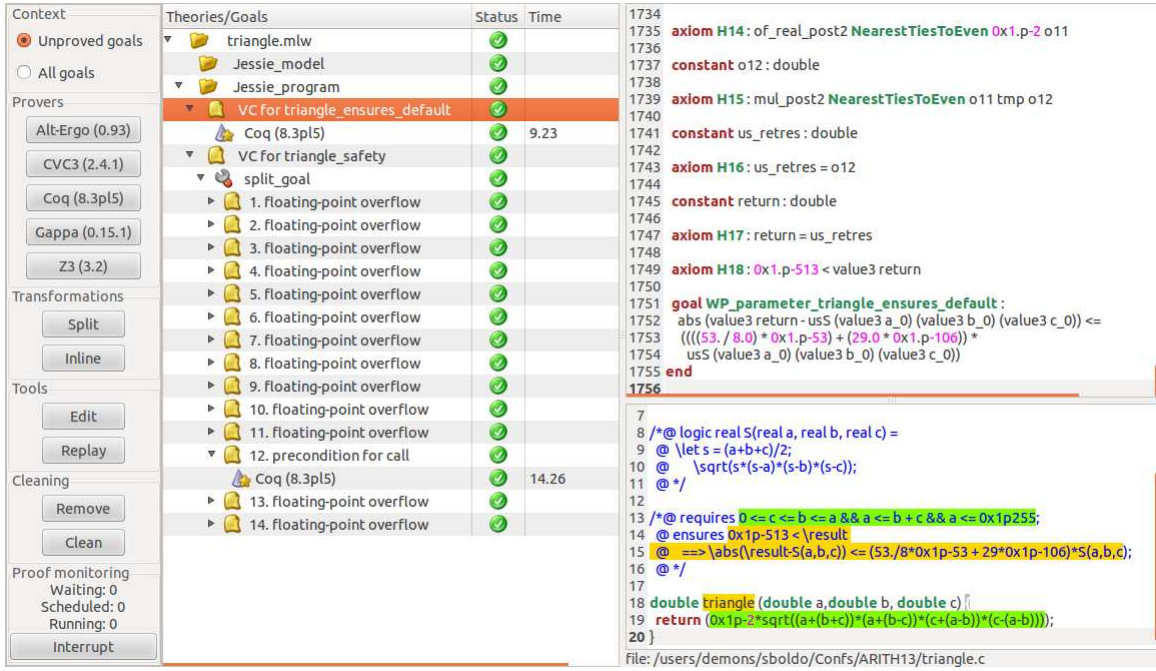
Context
Unproved goals
All goals
Provers
Alt-Ergo (0.93)
CVC3 (2.4.1)
Coq (8.3pl5)
Gappa (0.15.1)
Z3 (3.2)
Transformations
Split
Inline
Tools
Edit
Replay
Cleaning
Remove
Clean
Proof monitoring
Waiting: 0
Scheduled: 0
Running: 0
Interrupt

| Theories/Goals | Status | Time |
|---|---|---|
| triangle.mlw | | |
| Jessie_model | | |
| Jessie_program | | |
| VC for triangle_ensures_default | | |
| Coq (8.3pl5) | | 9.23 |
| VC for triangle_safety | | |
| split_goal | | |
| 1. floating-point overflow | | |
| 2. floating-point overflow | | |
| 3. floating-point overflow | | |
| 4. floating-point overflow | | |
| 5. floating-point overflow | | |
| 6. floating-point overflow | | |
| 7. floating-point overflow | | |
| 8. floating-point overflow | | |
| 9. floating-point overflow | | |
| 10. floating-point overflow | | |
| 11. floating-point overflow | | |
| 12. precondition for call | | |
| Coq (8.3pl5) | | 14.26 |
| 13. floating-point overflow | | |
| 14. floating-point overflow | | |

1734
1735 axiom H14 : of_real_post2 NearestTiesToEven 0x1.p-2 o11
1736
1737 constant o12 : double
1738
1739 axiom H15 : mul_post2 NearestTiesToEven o11 tmp o12
1740
1741 constant us_retres : double
1742
1743 axiom H16 : us_retres = o12
1744
1745 constant return : double
1746
1747 axiom H17 : return = us_retres
1748
1749 axiom H18 : 0x1.p-513 < value3 return
1750
1751 goal WP_parameter_triangle_ensures_default :
1752 abs (value3 return - usS (value3 a_0) (value3 b_0) (value3 c_0)) <=
1753 ((((53. / 8.0) * 0x1.p-53) + (29.0 * 0x1.p-106)) *
1754 usS (value3 a_0) (value3 b_0) (value3 c_0))
1755 end
1756

7
8 /*@ logic real S(real a, real b, real c) =
9 @ \let s = (a+b+c)/2;
10 @ \sqrt(s*(s-a)*(s-b)*(s-c));
11 @*/
12
13 /*@ requires 0 <= c <= b <= a && a <= b + c && a <= 0x1p255;
14 @ ensures 0x1p-513 < \result
15 @ ==> \abs(\result-S(a,b,c)) <= (53./8*0x1p-53 + 29*0x1p-106)*S(a,b,c);
16 @*/
17
18 double triangle (double a,double b, double c) {
19 return (0x1p-2*sqrt((a+(b+c))*(a+(b-c))*(c+(a-b))*(c-(a-b))));
20 }
file: /users/demons/sboldo/Confs/ARITH13/triangle.c